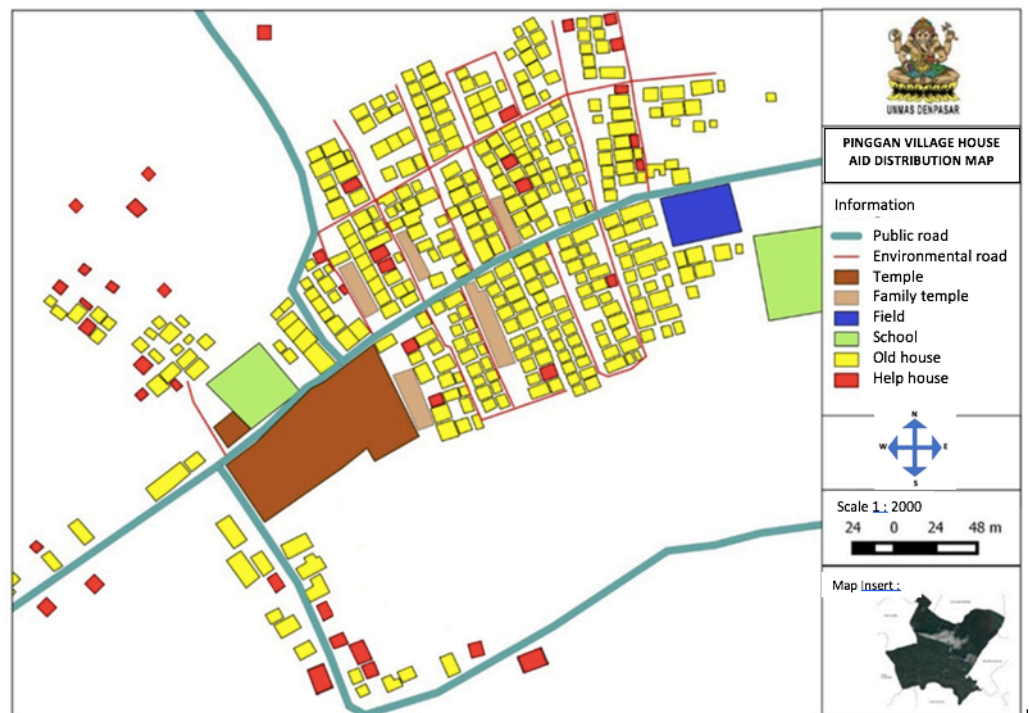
UNMAS DENPASAR

PINGGAN VILLAGE HOUSE AID DISTRIBUTION MAP

Information
Public road
Environmental road
Temple
Family temple
Field
School
Old house
Help house

N
W
E
S

Scale 1 : 2000
24 0 24 48 m

Map Insert :